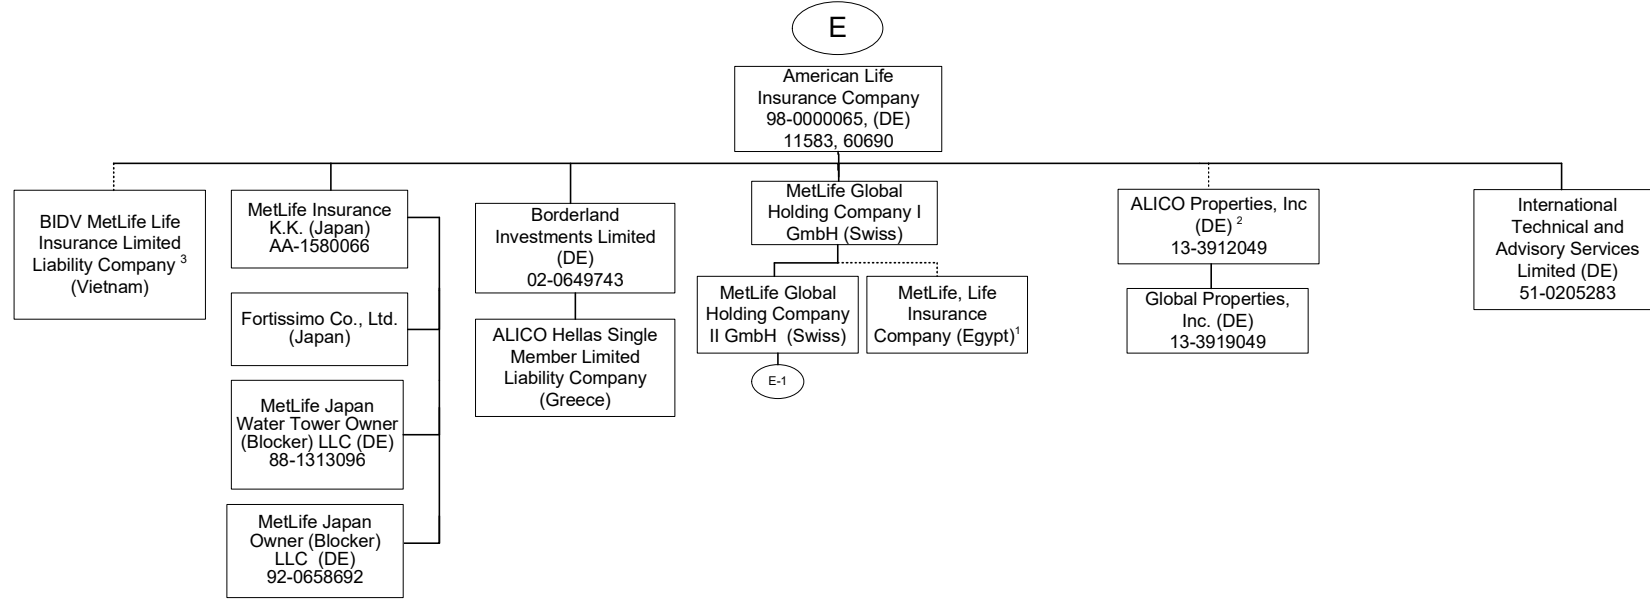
E

American Life Insurance Company 98-0000065, (DE) 11583, 60690

BIDV MetLife Life Insurance Limited Liability Company $^3$ (Vietnam)

MetLife Insurance K.K. (Japan) AA-1580066

Fortissimo Co., Ltd. (Japan)

MetLife Japan Water Tower Owner (Blocker) LLC (DE) 88-1313096

MetLife Japan Owner (Blocker) LLC (DE) 92-0658692

Borderland Investments Limited (DE) 02-0649743

ALICO Hellas Single Member Limited Liability Company (Greece)

MetLife Global Holding Company I GmbH (Swiss)

MetLife Global Holding Company II GmbH (Swiss)

E-1

MetLife, Life Insurance Company (Egypt)$^1$

ALICO Properties, Inc (DE) $^2$ 13-3912049

Global Properties, Inc. (DE) 13-3919049

International Technical and Advisory Services Limited (DE) 51-0205283